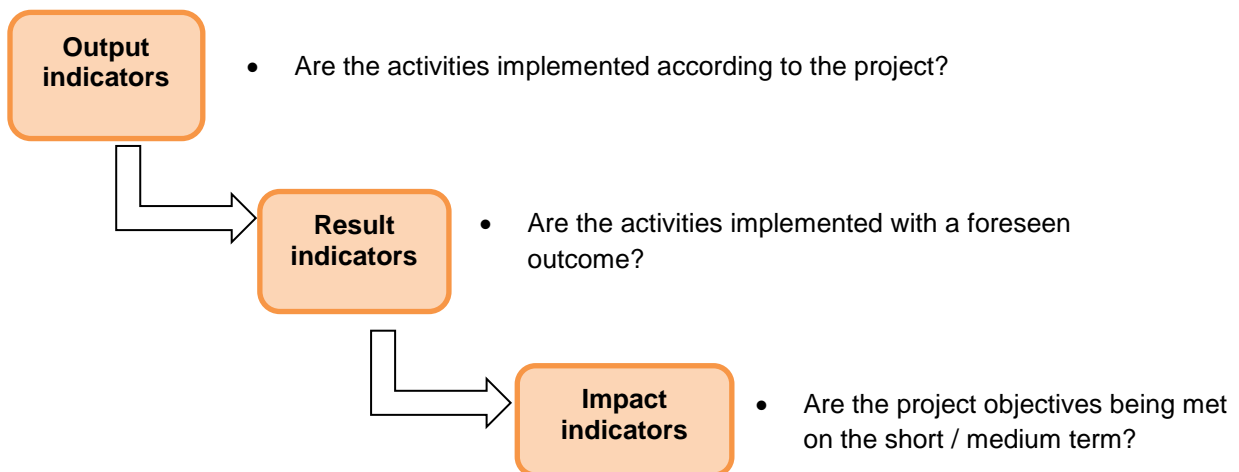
Output indicators

• Are the activities implemented according to the project?

Result indicators

• Are the activities implemented with a foreseen outcome?

Impact indicators

• Are the project objectives being met on the short / medium term?